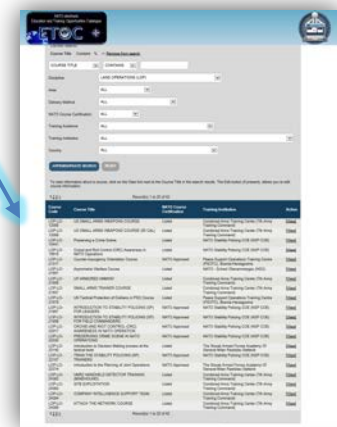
NATO Standard
Education and Training Opportunities Catalogue

ETOC

Course Title Contains

COURSE TITLE CONTAINS

Discipline LAND OPERATIONS (LOP)

Area ALL

Delivery Method ALL

NATO Course Certification ALL

Training Audience ALL

Training Institution ALL

Country ALL

ADVANCED SEARCH RESET

Records 1 to 20 of 93

| Course Code | Course Title | NATO Course Certification | Training Institution | Action |
|---|---|---|---|---|
| LOP-LO-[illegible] | US SMALL ARMS WEAPONS COURSE | Listed | Combined Army Training Center (7th Army Training Command) | Detail |
| LOP-LO-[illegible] | US SMALL ARMS WEAPONS COURSE (M-CAL) | Listed | Combined Army Training Center (7th Army Training Command) | Detail |
| LOP-LO-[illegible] | Preventing a Crime Scene | Listed | NATO Stability Policing COE (NSP COE) | Detail |
| LOP-LO-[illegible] | Crowd and Riot Control (CRC) Awareness in NATO Operations | Listed | NATO Stability Policing COE (NSP COE) | Detail |
| LOP-LO-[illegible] | Counter-Insurgency Orientation Course | Listed | Peace Support Operations Training Centre (PSOTC), Bosnia Herzegovina | Detail |
| LOP-LO-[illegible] | Asymmetric Warfare Course | Listed | NATO - School Oberammergau (NSO) | Detail |
| LOP-LO-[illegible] | US ARMORED GRENADE | Listed | Combined Army Training Center (7th Army Training Command) | Detail |
| LOP-LO-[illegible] | SMALL ARMS TRAINER COURSE | Listed | Combined Army Training Center (7th Army Training Command) | Detail |
| LOP-LO-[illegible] | UN Tactical Protection of Civilians in PSO Course | Listed | Peace Support Operations Training Centre (PSOTC), Bosnia Herzegovina | Detail |
| LOP-LO-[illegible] | INTRODUCTION TO STABILITY POLICING (SP) FOR LEADERS | NATO Approved | NATO Stability Policing COE (NSP COE) | Detail |
| LOP-LO-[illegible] | INTRODUCTION TO STABILITY POLICING (SP) FOR FIELD COMMANDERS | NATO Approved | NATO Stability Policing COE (NSP COE) | Detail |
| LOP-LO-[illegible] | CROWD AND RIOT CONTROL (CRC) AWARENESS IN NATO OPERATION | NATO Approved | NATO Stability Policing COE (NSP COE) | Detail |
| LOP-LO-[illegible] | PRESERVING CRIME SCENE IN NATO OPERATIONS | NATO Approved | NATO Stability Policing COE (NSP COE) | Detail |
| LOP-LO-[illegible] | Introduction to Decision Making process at the tactical level | Listed | The Slovak Armed Forces Academy of General Milan Rastislav Stefanik | Detail |
| LOP-LO-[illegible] | FROM THE STABILITY POLICING (SP) TRAINING | NATO Approved | NATO Stability Policing COE (NSP COE) | Detail |
| LOP-LO-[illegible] | Introduction to the Planning of Joint Operations | Listed | The Slovak Armed Forces Academy of General Milan Rastislav Stefanik | Detail |
| LOP-LO-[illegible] | IMPROVISED EXPLOSIVE DEVICE DETECTOR TRAINING | Listed | Combined Army Training Center (7th Army Training Command) | Detail |
| LOP-LO-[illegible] | SITE EXPLOITATION | Listed | NATO Stability Policing COE (NSP COE) | Detail |
| LOP-LO-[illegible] | COMPANY INTELLIGENCE SUPPORT TEAM | Listed | Combined Army Training Center (7th Army Training Command) | Detail |
| LOP-LO-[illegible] | ATTACK THE NETWORK COURSE | Listed | Combined Army Training Center (7th Army Training Command) | Detail |

Records 1 to 20 of 93